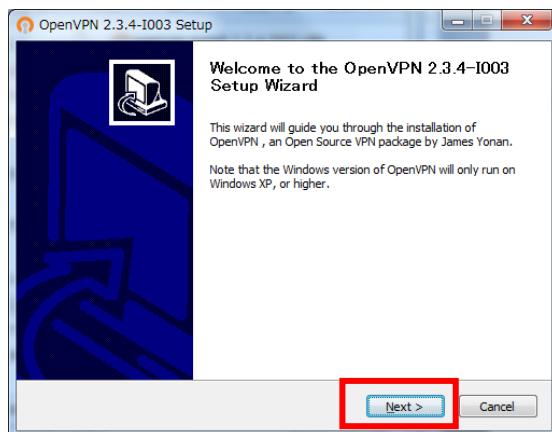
OpenVPN 2.3.4-I003 Setup

Welcome to the OpenVPN 2.3.4-I003 Setup Wizard

This wizard will guide you through the installation of OpenVPN , an Open Source VPN package by James Yonan.

Note that the Windows version of OpenVPN will only run on Windows XP, or higher.

Next >

Cancel